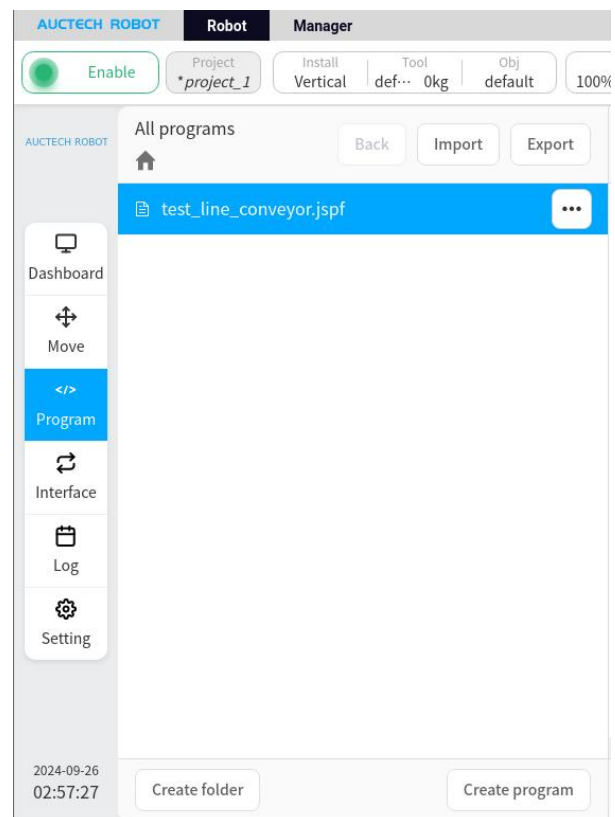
AUCTECH ROBOT Robot Manager

Enable

Project
*project_1

Install
Vertical

Tool
def··· 0kg

Obj
default

100%

AUCTECH ROBOT

All programs

Back Import Export

test_line_conveyor.jspf

•••

Dashboard

Move

</>
Program

Interface

Log

Setting

2024-09-26
02:57:27

Create folder

Create program